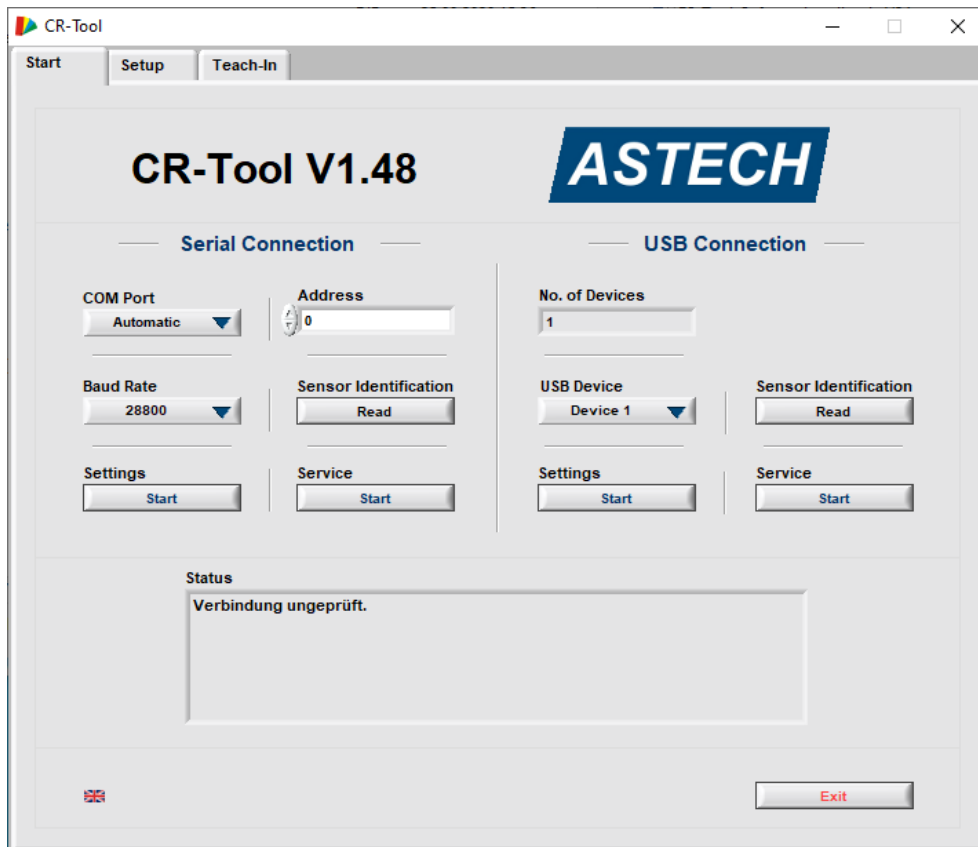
CR-Tool

Start
Setup
Teach-In

CR-Tool V1.48

ASTECH

Serial Connection

COM Port
Automatic

Address
0

Baud Rate
28800

Sensor Identification
Read

Settings
Start

Service
Start

USB Connection

No. of Devices
1

USB Device
Device 1

Sensor Identification
Read

Settings
Start

Service
Start

Status
Verbindung ungeprüft.

Exit